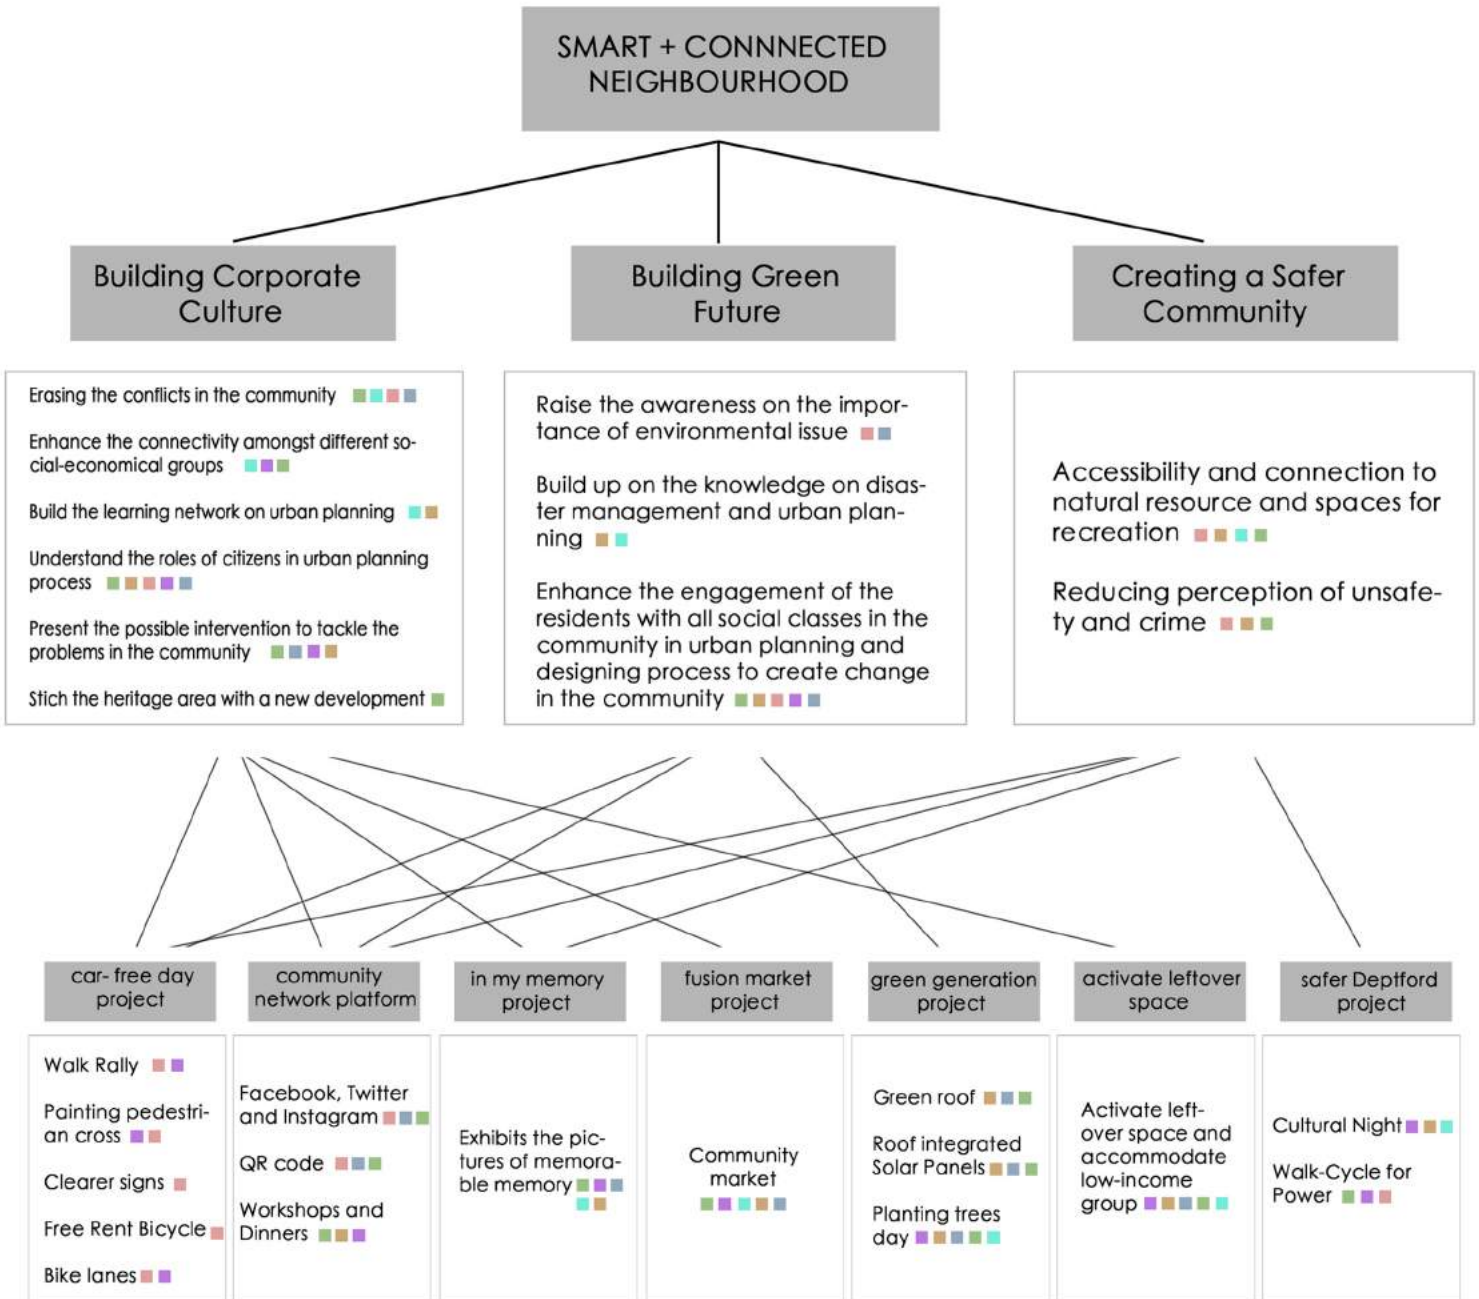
SMART + CONNNECTED NEIGHBOURHOOD

Building Corporate Culture

Building Green Future

Creating a Safer Community

Erasing the conflicts in the community

Enhance the connectivity amongst different social-economical groups

Build the learning network on urban planning

Understand the roles of citizens in urban planning process

Present the possible intervention to tackle the problems in the community

Stich the heritage area with a new development

Raise the awareness on the importance of environmental issue

Build up on the knowledge on disaster management and urban planning

Enhance the engagement of the residents with all social classes in the community in urban planning and designing process to create change in the community

Accessibility and connection to natural resource and spaces for recreation

Reducing perception of unsafety and crime

car- free day project

community network platform

in my memory project

fusion market project

green generation project

activate leftover space

safer Deptford project

Walk Rally

Painting pedestrian cross

Clearer signs

Free Rent Bicycle

Bike lanes

Facebook, Twitter and Instagram

QR code

Workshops and Dinners

Exhibits the pictures of memorable memory

Community market

Green roof

Roof integrated Solar Panels

Planting trees day

Activate leftover space and accommodate low-income group

Cultural Night

Walk-Cycle for Power